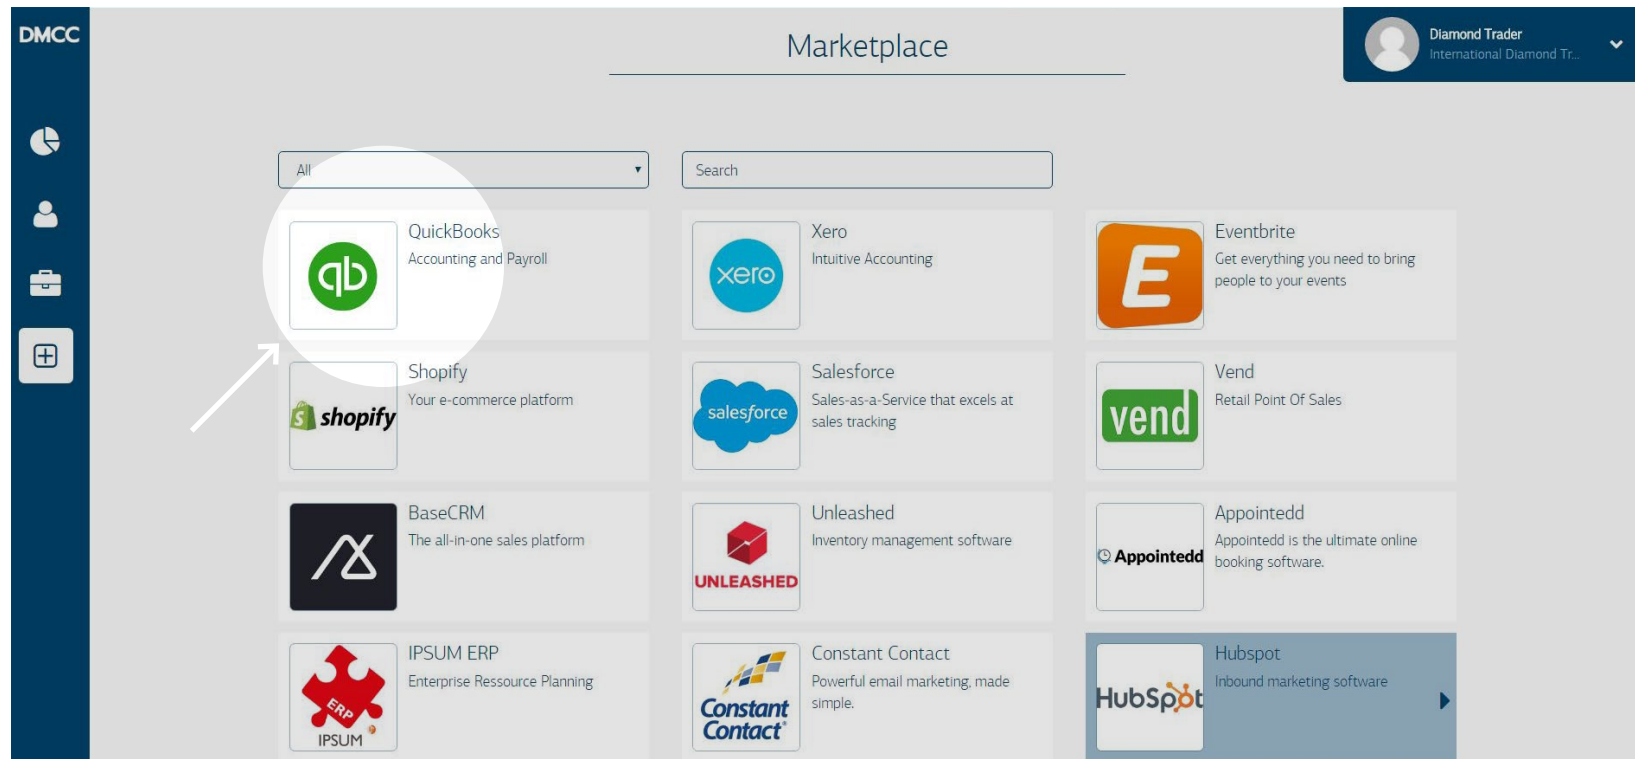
DMCC

Marketplace

Diamond Trader
International Diamond Tr...

All

Search

qb
QuickBooks
Accounting and Payroll

xero
Xero
Intuitive Accounting

E
Eventbrite
Get everything you need to bring people to your events

shopify
Shopify
Your e-commerce platform

salesforce
Salesforce
Sales-as-a-Service that excels at sales tracking

vend
Vend
Retail Point Of Sales

BaseCRM
The all-in-one sales platform

UNLEASHED
Unleashed
Inventory management software

Appointedd
Appointedd
Appointedd is the ultimate online booking software.

ERP
IPSUM
IPSUM ERP
Enterprise Ressource Planning

Constant Contact
Constant Contact
Powerful email marketing, made simple.

HubSpot
Hubspot
Inbound marketing software